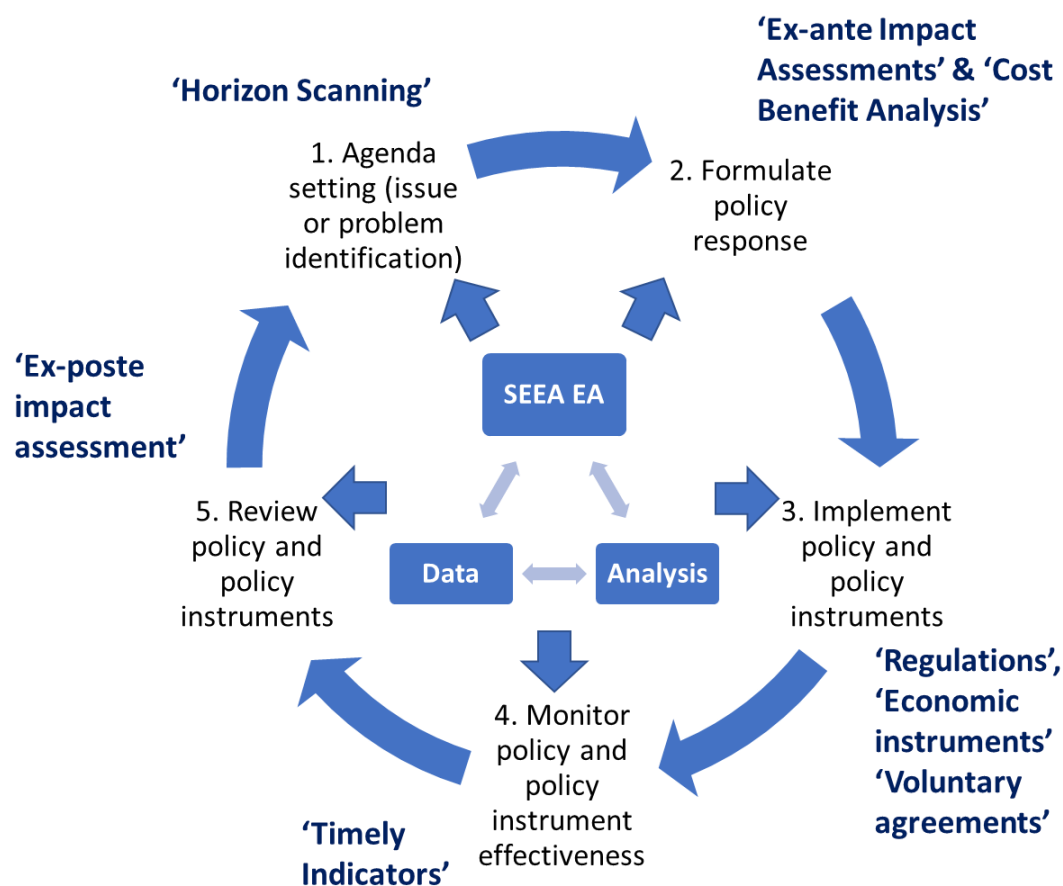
‘Horizon Scanning’

1. Agenda setting (issue or problem identification)

‘Ex-ante Impact Assessments’ & ‘Cost Benefit Analysis’

2. Formulate policy response

‘Ex-poste impact assessment’

SEEA EA

5. Review policy and policy instruments

Data

Analysis

3. Implement policy and policy instruments

‘Regulations’, ‘Economic instruments’ ‘Voluntary agreements’

4. Monitor policy and policy instrument effectiveness

‘Timely Indicators’